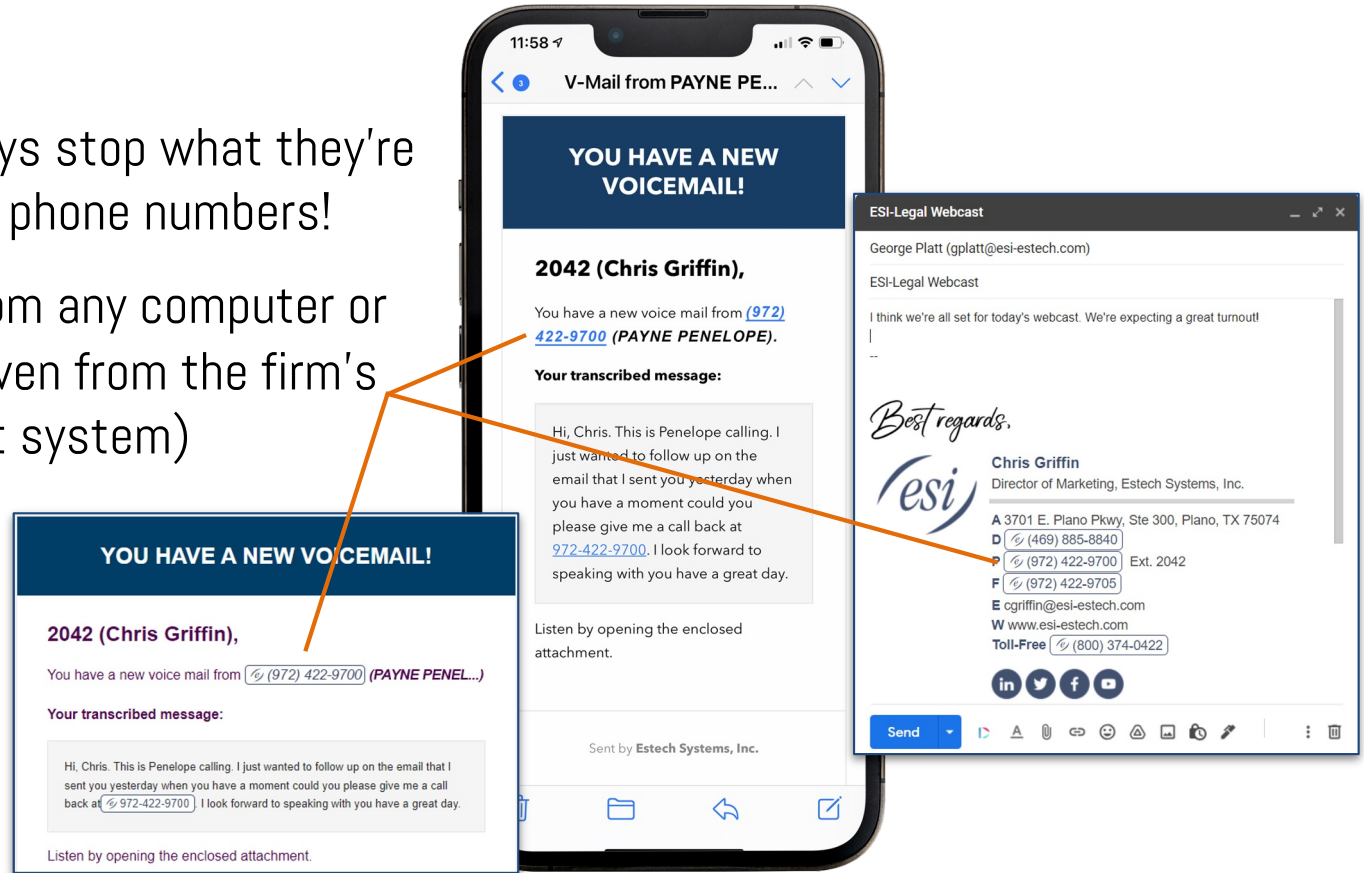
ys stop what they're
phone numbers!

om any computer or
ven from the firm's
t system)

YOU HAVE A NEW VOICEMAIL!

2042 (Chris Griffin),

You have a new voice mail from (972) 422-9700 (PAYNE PENEL...)

Your transcribed message:

Hi, Chris. This is Penelope calling. I just wanted to follow up on the email that I sent you yesterday when you have a moment could you please give me a call back at 972-422-9700. I look forward to speaking with you have a great day.

Listen by opening the enclosed attachment.

11:58

3

V-Mail from PAYNE PE...

YOU HAVE A NEW VOICEMAIL!

2042 (Chris Griffin),

You have a new voice mail from (972) 422-9700 (PAYNE PENELOPE).

Your transcribed message:

Hi, Chris. This is Penelope calling. I just wanted to follow up on the email that I sent you yesterday when you have a moment could you please give me a call back at 972-422-9700. I look forward to speaking with you have a great day.

Listen by opening the enclosed attachment.

Sent by Estech Systems, Inc.

ESI-Legal Webcast

George Platt (gplatt@esi-estech.com)

ESI-Legal Webcast

I think we're all set for today's webcast. We're expecting a great turnout!

--

Best regards,

esi

Chris Griffin
Director of Marketing, Estech Systems, Inc.

A 3701 E. Plano Pkwy, Ste 300, Plano, TX 75074
D (469) 885-8840
P (972) 422-9700 Ext. 2042
F (972) 422-9705
E cgriffin@esi-estech.com
W www.esi-estech.com
Toll-Free (800) 374-0422

Send